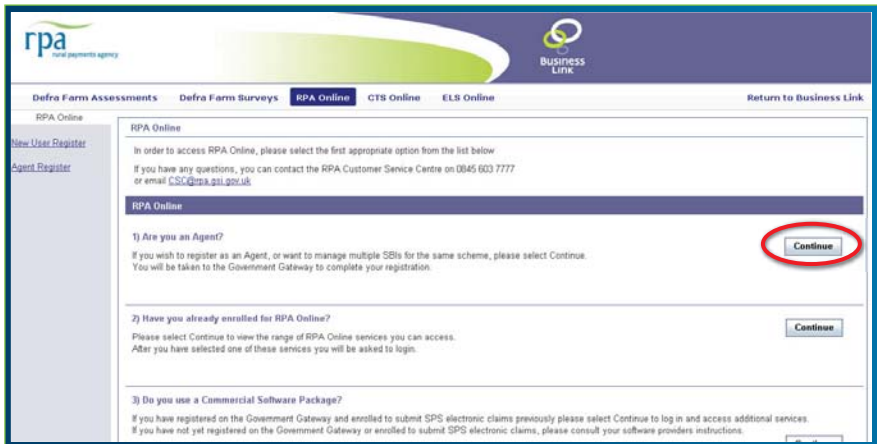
rpa
rural payments agency

Business Link

Defra Farm Assessments | Defra Farm Surveys | RPA Online | CTS Online | ELS Online | Return to Business Link

RPA Online

New User Register

Agent Register

RPA Online

In order to access RPA Online, please select the first appropriate option from the list below

If you have any questions, you can contact the RPA Customer Service Centre on 0845 603 7777 or email CSC@rpa.gsi.gov.uk

RPA Online

1) Are you an Agent?

If you wish to register as an Agent, or want to manage multiple SBIs for the same scheme, please select Continue. You will be taken to the Government Gateway to complete your registration.

Continue

2) Have you already enrolled for RPA Online?

Please select Continue to view the range of RPA Online services you can access. After you have selected one of these services you will be asked to login.

Continue

3) Do you use a Commercial Software Package?

If you have registered on the Government Gateway and enrolled to submit SPS electronic claims previously please select Continue to log in and access additional services. If you have not yet registered on the Government Gateway or enrolled to submit SPS electronic claims, please consult your software providers instructions.

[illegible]